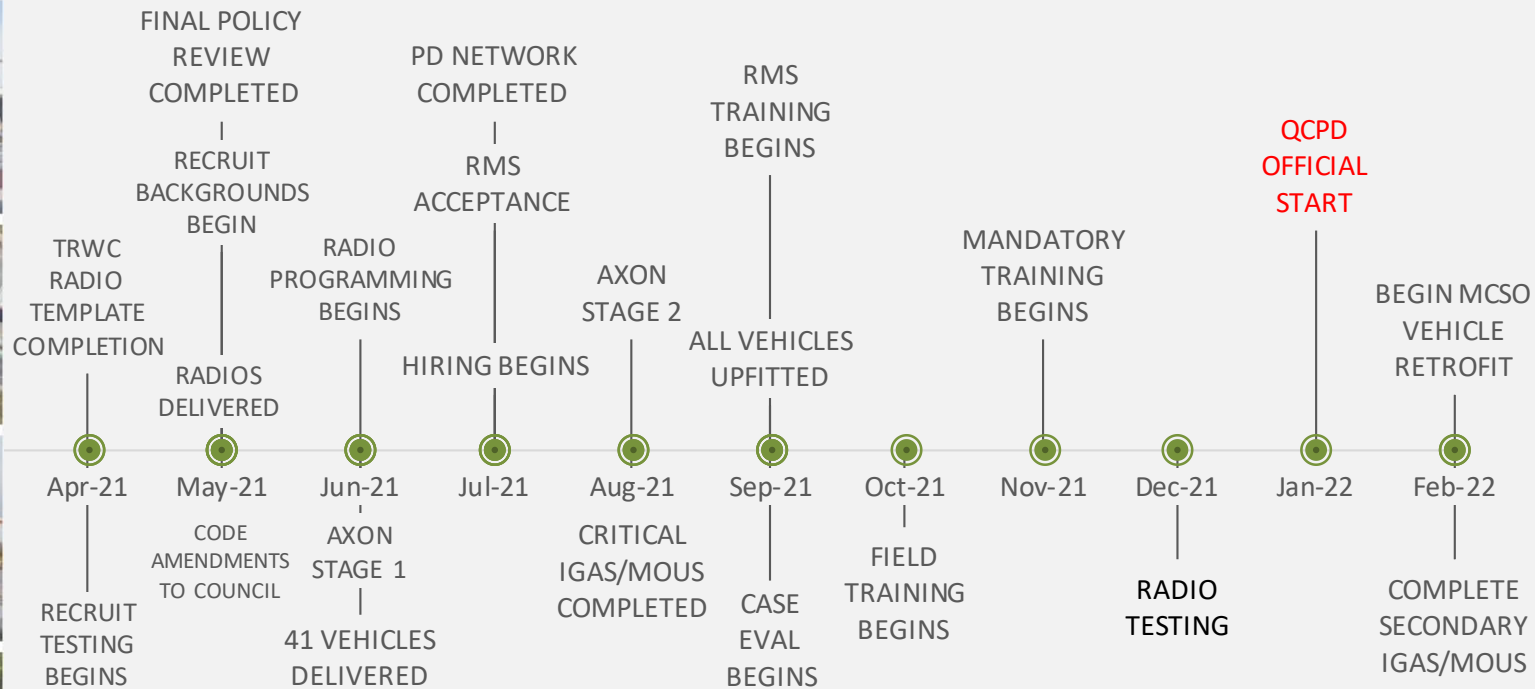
TRWC RADIO TEMPLATE COMPLETION

Apr-21

RECRUIT TESTING BEGINS

FINAL POLICY REVIEW COMPLETED

RECRUIT BACKGROUNDS BEGIN

RADIOS DELIVERED

May-21

CODE AMENDMENTS TO COUNCIL

RADIO PROGRAMMING BEGINS

Jun-21

AXON STAGE 1

41 VEHICLES DELIVERED

PD NETWORK COMPLETED

RMS ACCEPTANCE

HIRING BEGINS

Jul-21

AXON STAGE 2

Aug-21

CRITICAL IGAS/MOUS COMPLETED

RMS TRAINING BEGINS

ALL VEHICLES UPFITTED

Sep-21

CASE EVAL BEGINS

Oct-21

FIELD TRAINING BEGINS

MANDATORY TRAINING BEGINS

Nov-21

Dec-21

RADIO TESTING

QCPD OFFICIAL START

Jan-22

BEGIN MCSO VEHICLE RETROFIT

Feb-22

COMPLETE SECONDARY IGAS/MOUS